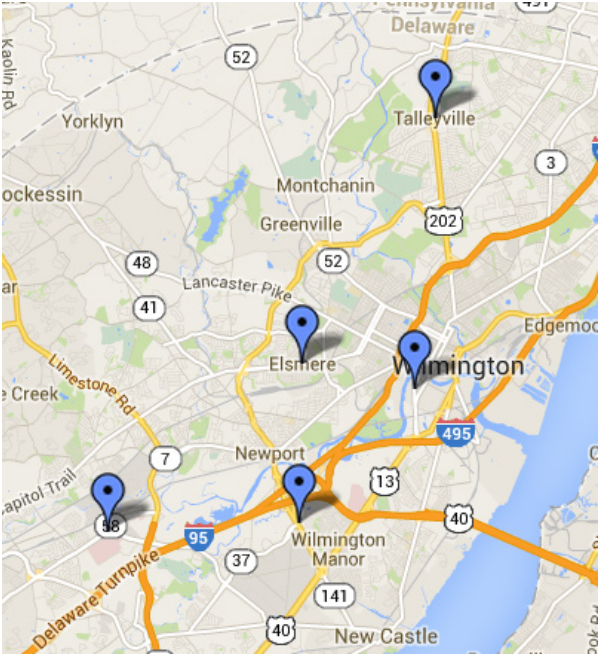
Pennsylvania
Delaware
491
Kaolin Rd
52
Yorklyn
Talleyville
3
ockessin
Montchanin
Greenville
202
48
52
Lancaster Pike
41
Edgemo
Elsmere
Wilmington
Limestone Rd
e Creek
495
7
Newport
13
apitol Trail
58
40
95
Wilmington Manor
37
Delaware Turnpike
141
40
New Castle